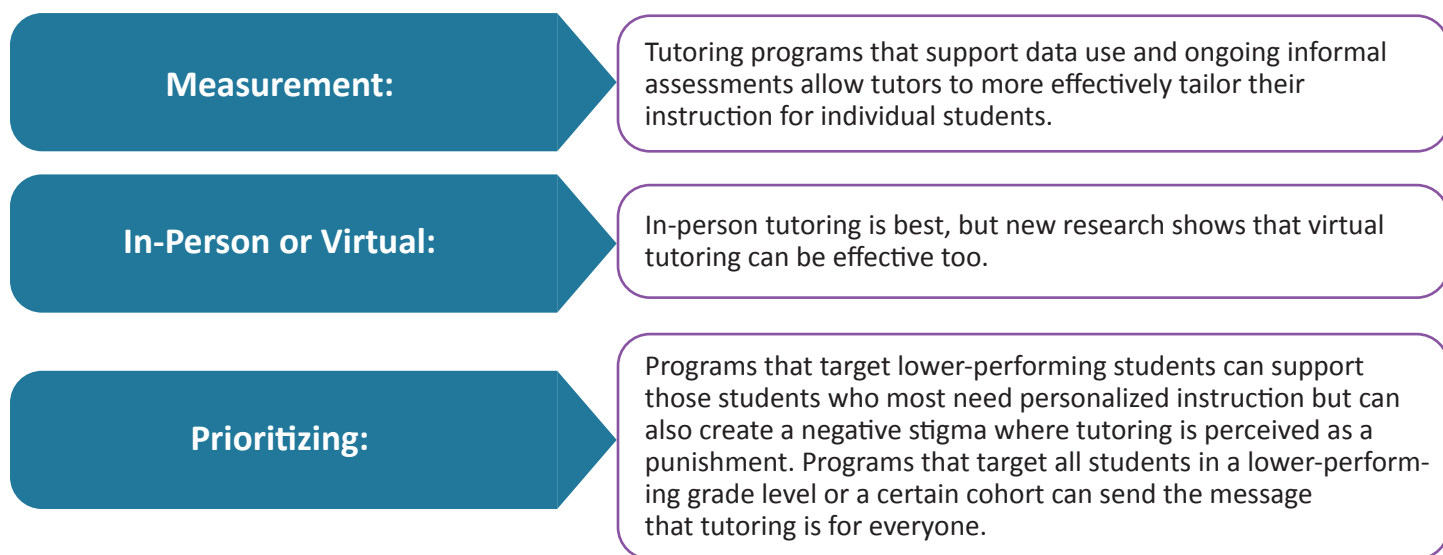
Measurement:

Tutoring programs that support data use and ongoing informal assessments allow tutors to more effectively tailor their instruction for individual students.

In-Person or Virtual:

In-person tutoring is best, but new research shows that virtual tutoring can be effective too.

Prioritizing:

Programs that target lower-performing students can support those students who most need personalized instruction but can also create a negative stigma where tutoring is perceived as a punishment. Programs that target all students in a lower-performing grade level or a certain cohort can send the message that tutoring is for everyone.